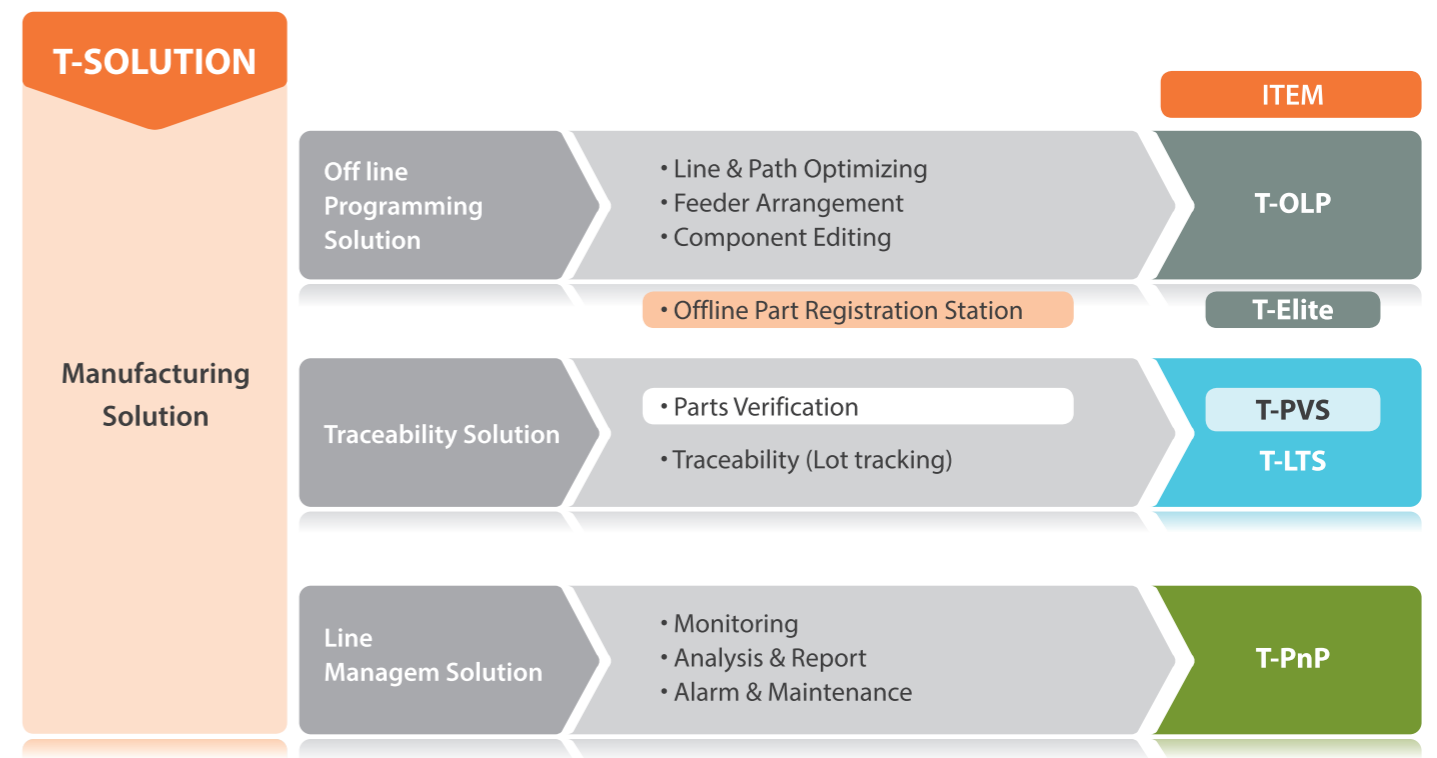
T-SOLUTION

Manufacturing Solution

ITEM

Off line Programming Solution

• Line & Path Optimizing
• Feeder Arrangement
• Component Editing

T-OLP

• Offline Part Registration Station

T-Elite

Traceability Solution

• Parts Verification

• Traceability (Lot tracking)

T-PVS

T-LTS

Line Managem Solution

• Monitoring
• Analysis & Report
• Alarm & Maintenance

T-PnP